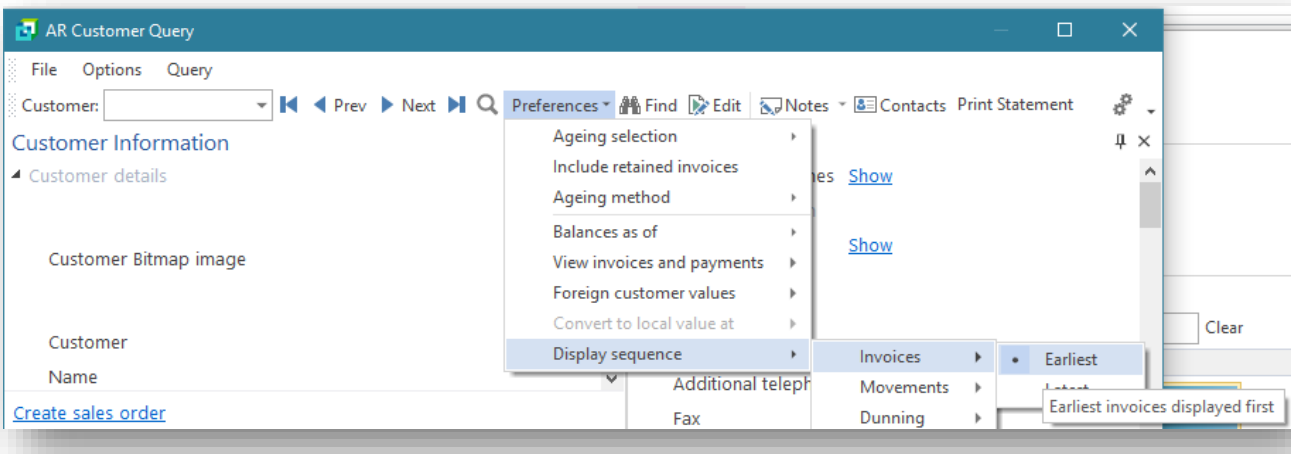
AR Customer Query

File Options Query

Customer: Prev Next Preferences Find Edit Notes Contacts Print Statement

Customer Information

Customer details

Customer Bitmap image

Customer

Name

Create sales order

Ageing selection
Include retained invoices
Ageing method
Balances as of
View invoices and payments
Foreign customer values
Convert to local value at
Display sequence

Invoices
Movements
Dunning

Earliest
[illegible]

Earliest invoices displayed first

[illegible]nes Show

Show

Additional teleph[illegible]

Fax

Clear